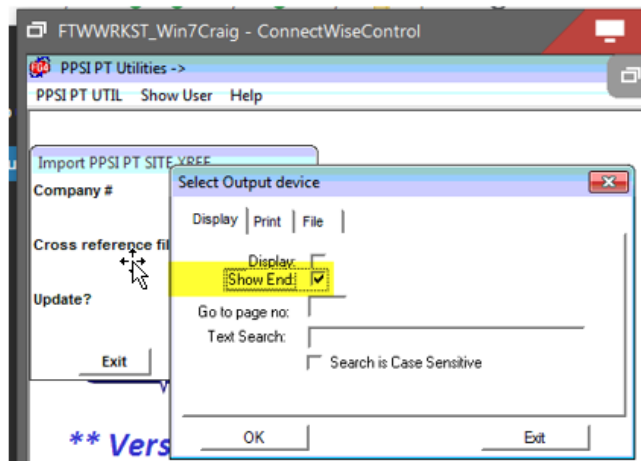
FTWWRKST_Win7Craig - ConnectWiseControl

PPSI PT Utilities ->

PPSI PT UTIL Show User Help

Import PPSI PT SITE XREF

Company #

Cross reference fil

Update?

Exit

** Vers

Select Output device

Display Print File

Display:

Show End:

Go to page no:

Text Search:

Search is Case Sensitive

OK

Exit